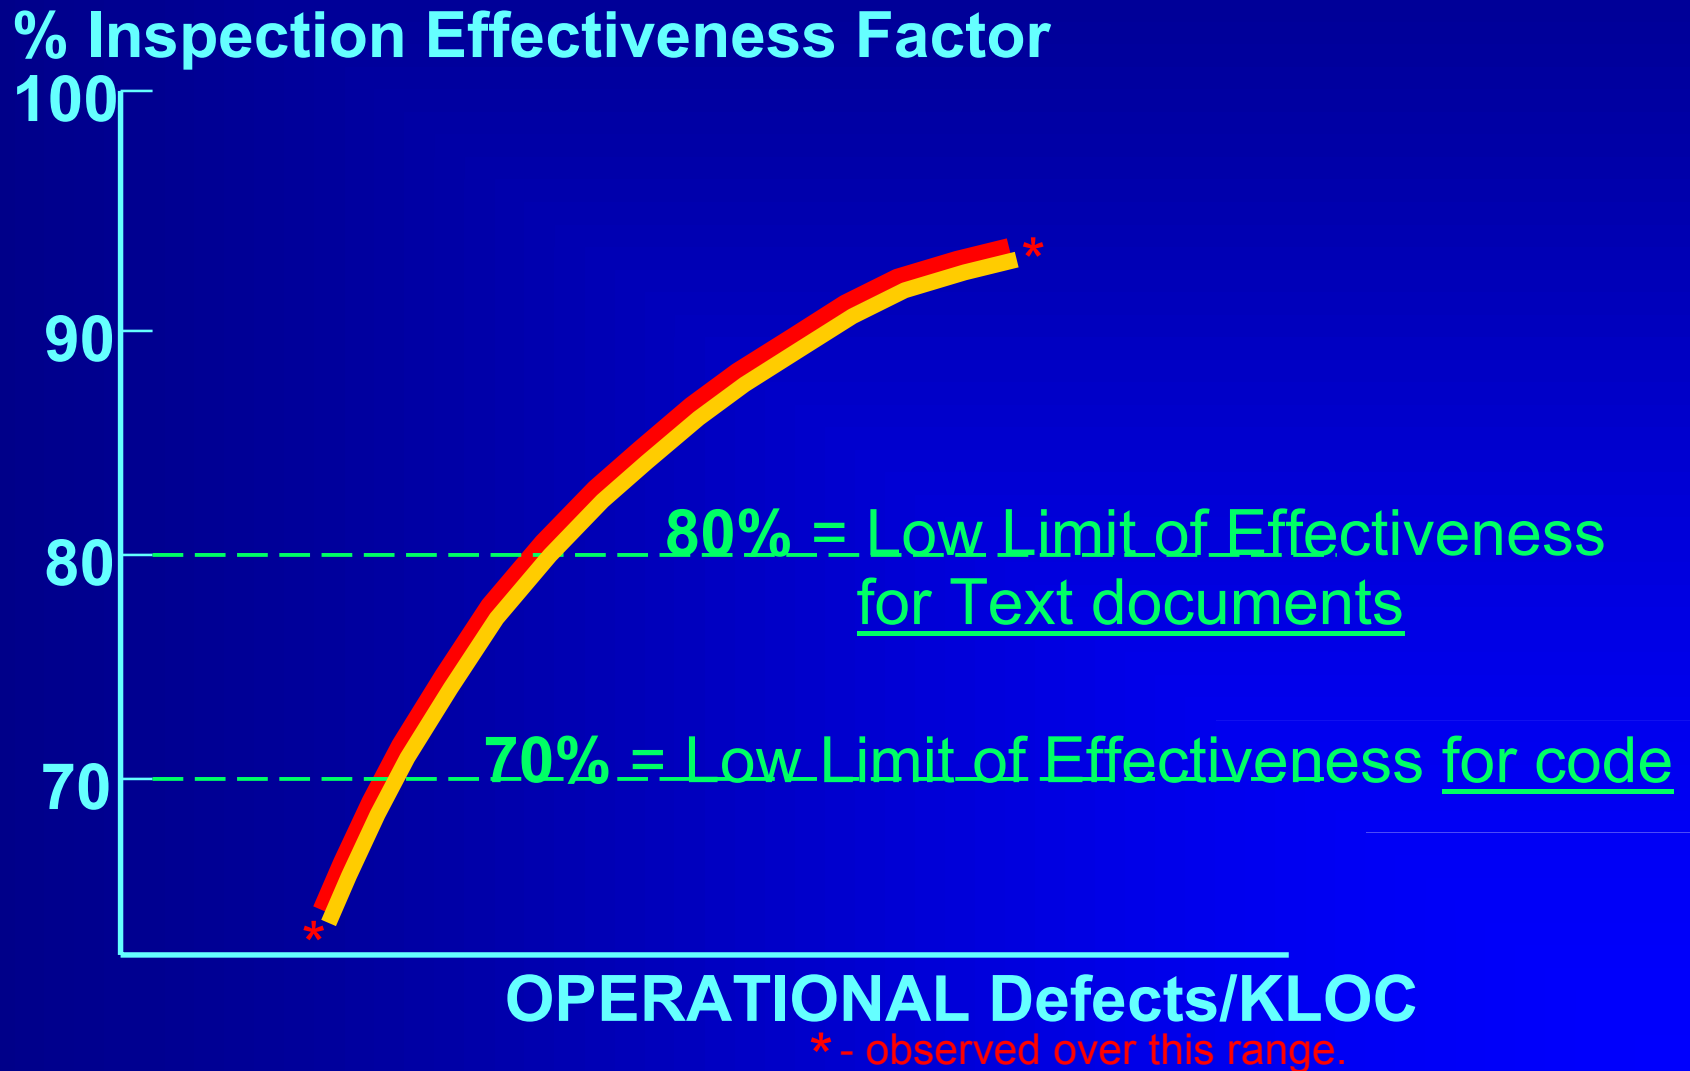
% Inspection Effectiveness Factor

100

90

80

70

80% = Low Limit of Effectiveness for Text documents

70% = Low Limit of Effectiveness for code

*

*

OPERATIONAL Defects/KLOC

* - observed over this range.